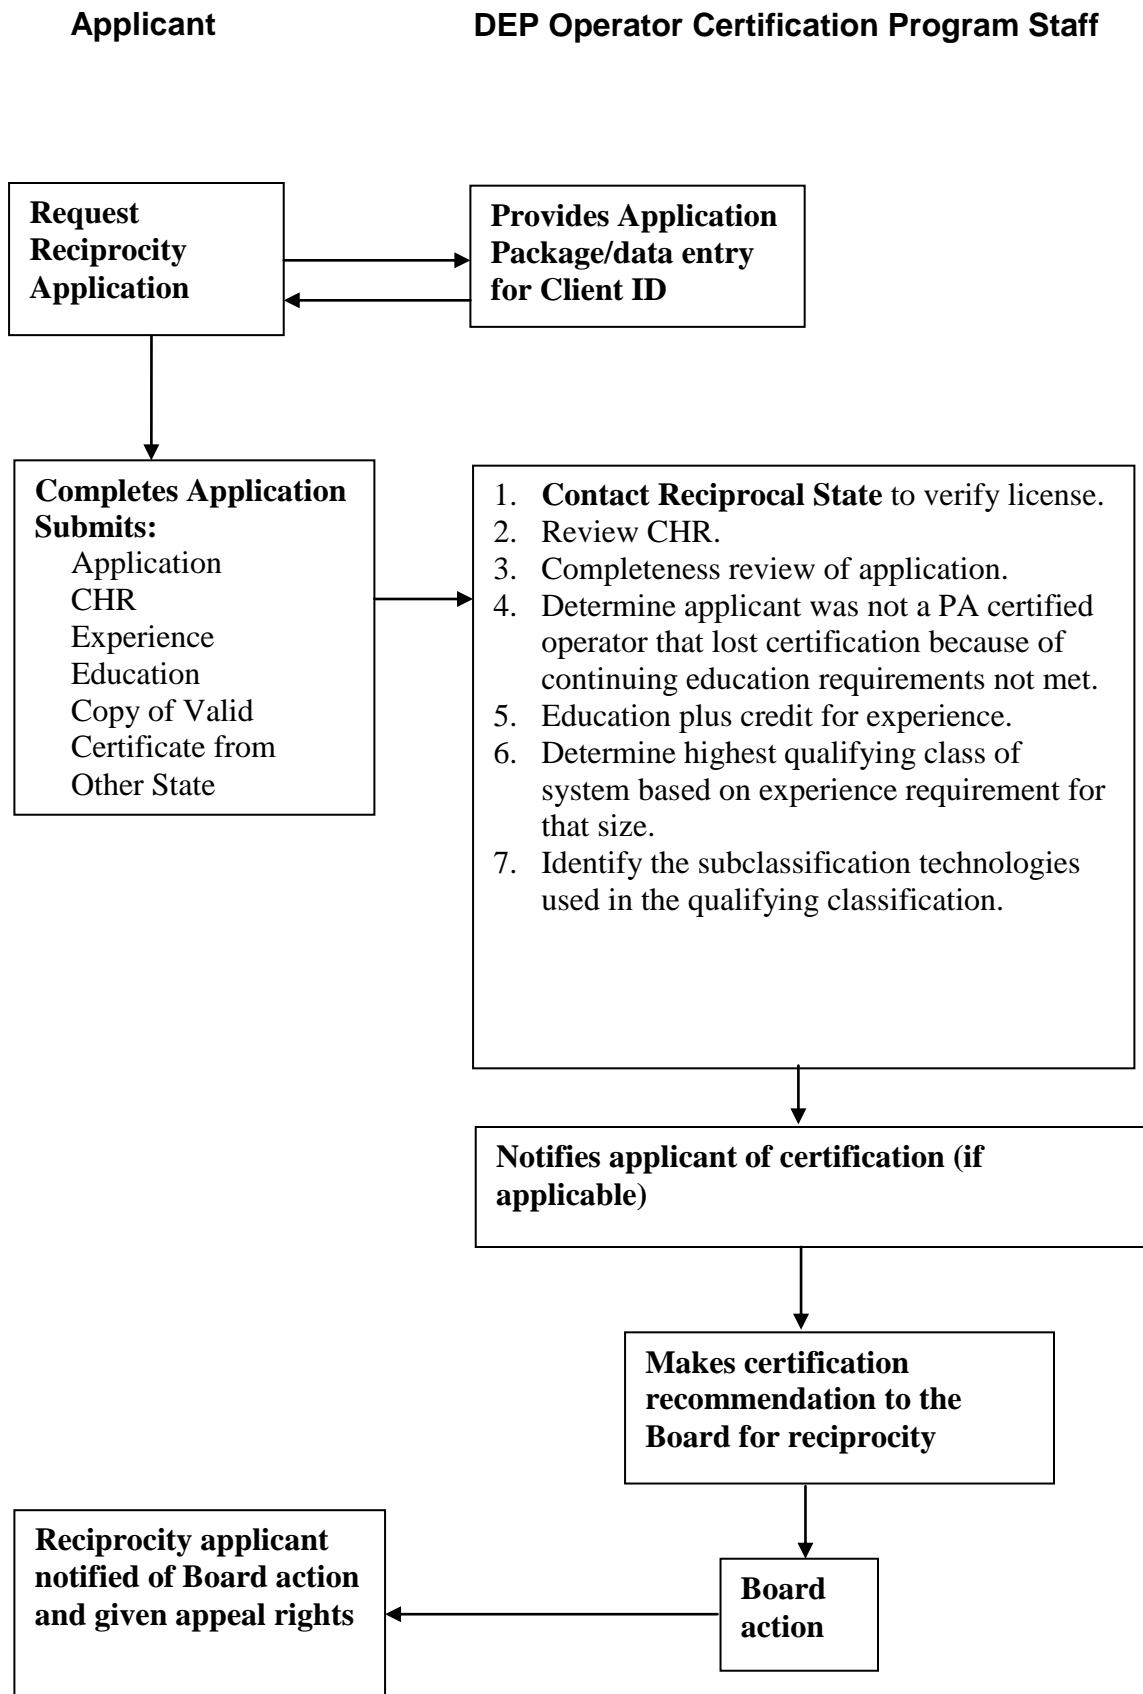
Applicant

DEP Operator Certification Program Staff

Request Reciprocity Application

Provides Application Package/data entry for Client ID

Completes Application
Submits:
Application
CHR
Experience
Education
Copy of Valid Certificate from Other State

1. Contact Reciprocal State to verify license.
2. Review CHR.
3. Completeness review of application.
4. Determine applicant was not a PA certified operator that lost certification because of continuing education requirements not met.
5. Education plus credit for experience.
6. Determine highest qualifying class of system based on experience requirement for that size.
7. Identify the subclassification technologies used in the qualifying classification.

Notifies applicant of certification (if applicable)

Makes certification recommendation to the Board for reciprocity

Board action

Reciprocity applicant notified of Board action and given appeal rights